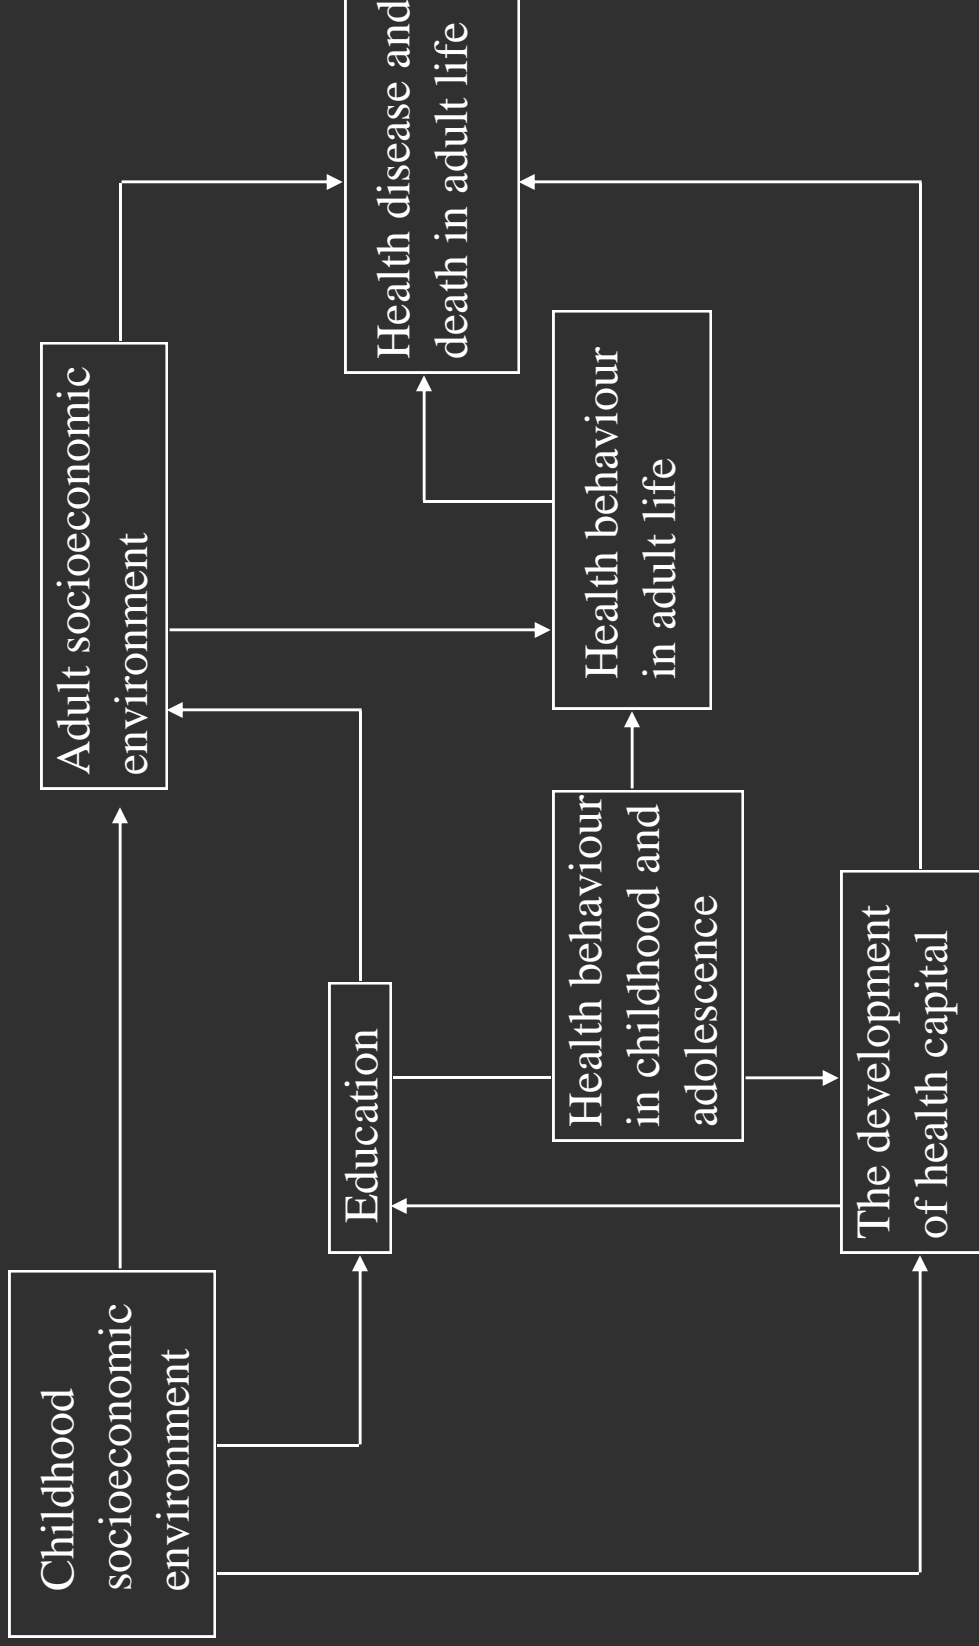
Childhood socioeconomic environment

Education

Health behaviour in childhood and adolescence

The development of health capital

Adult socioeconomic environment

Health behaviour in adult life

Health disease and death in adult life